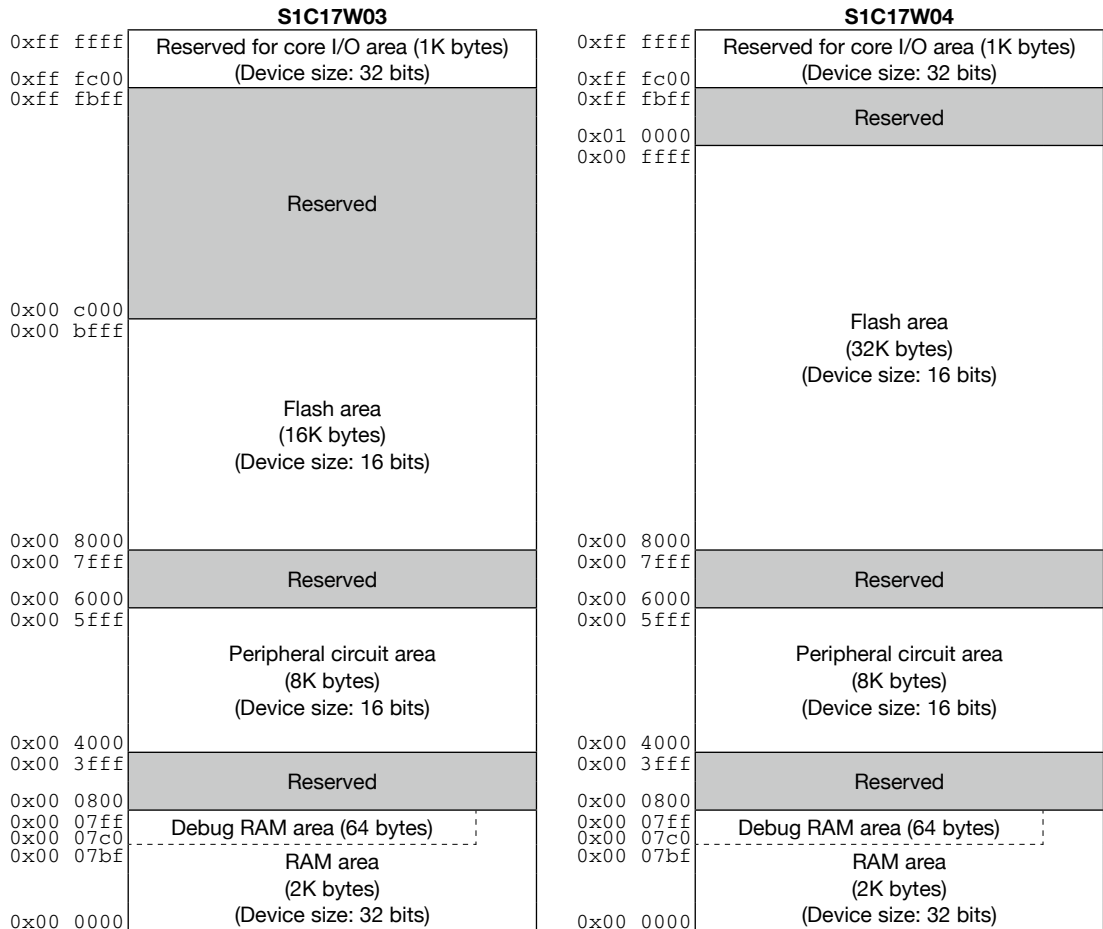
S1C17W03

0xff ffff
Reserved for core I/O area (1K bytes)
(Device size: 32 bits)
0xff fc00
0xff fbff
Reserved
0x00 c000
0x00 bfff
Flash area
(16K bytes)
(Device size: 16 bits)
0x00 8000
0x00 7fff
Reserved
0x00 6000
0x00 5fff
Peripheral circuit area
(8K bytes)
(Device size: 16 bits)
0x00 4000
0x00 3fff
Reserved
0x00 0800
0x00 07ff
Debug RAM area (64 bytes)
0x00 07c0
0x00 07bf
RAM area
(2K bytes)
(Device size: 32 bits)
0x00 0000

S1C17W04

0xff ffff
Reserved for core I/O area (1K bytes)
(Device size: 32 bits)
0xff fc00
0xff fbff
Reserved
0x01 0000
0x00 ffff
Flash area
(32K bytes)
(Device size: 16 bits)
0x00 8000
0x00 7fff
Reserved
0x00 6000
0x00 5fff
Peripheral circuit area
(8K bytes)
(Device size: 16 bits)
0x00 4000
0x00 3fff
Reserved
0x00 0800
0x00 07ff
Debug RAM area (64 bytes)
0x00 07c0
0x00 07bf
RAM area
(2K bytes)
(Device size: 32 bits)
0x00 0000